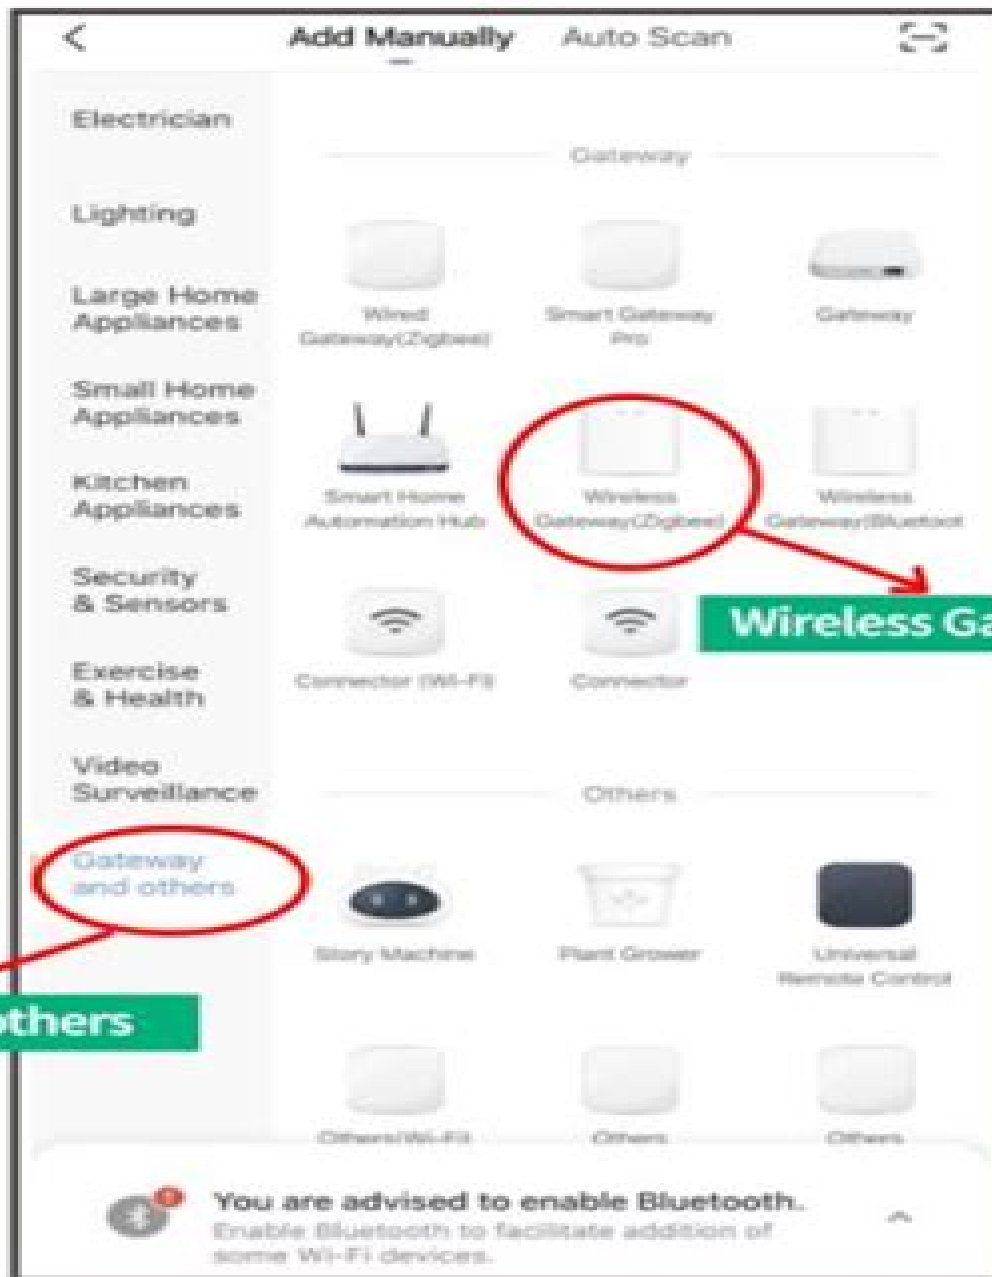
Add Manually Auto Scan

Electrician

Lighting

Large Home Appliances

Small Home Appliances

Kitchen Appliances

Security & Sensors

Exercise & Health

Video Surveillance

Gateway and others

Gateway

Wired Gateway(Zigbee)

Smart Gateway Pro

Gateway

Smart Home Automation Hub

Wireless Gateway(Zigbee)

Wireless Gateway(Bluetoot

Wireless Ga

Connector (Wi-Fi)

Connector

Others

Story Machine

Plant Grower

Universal Remote Control

thers

Others(Wi-Fi)

Others

Others

You are advised to enable Bluetooth.
Enable Bluetooth to facilitate addition of some Wi-Fi devices.